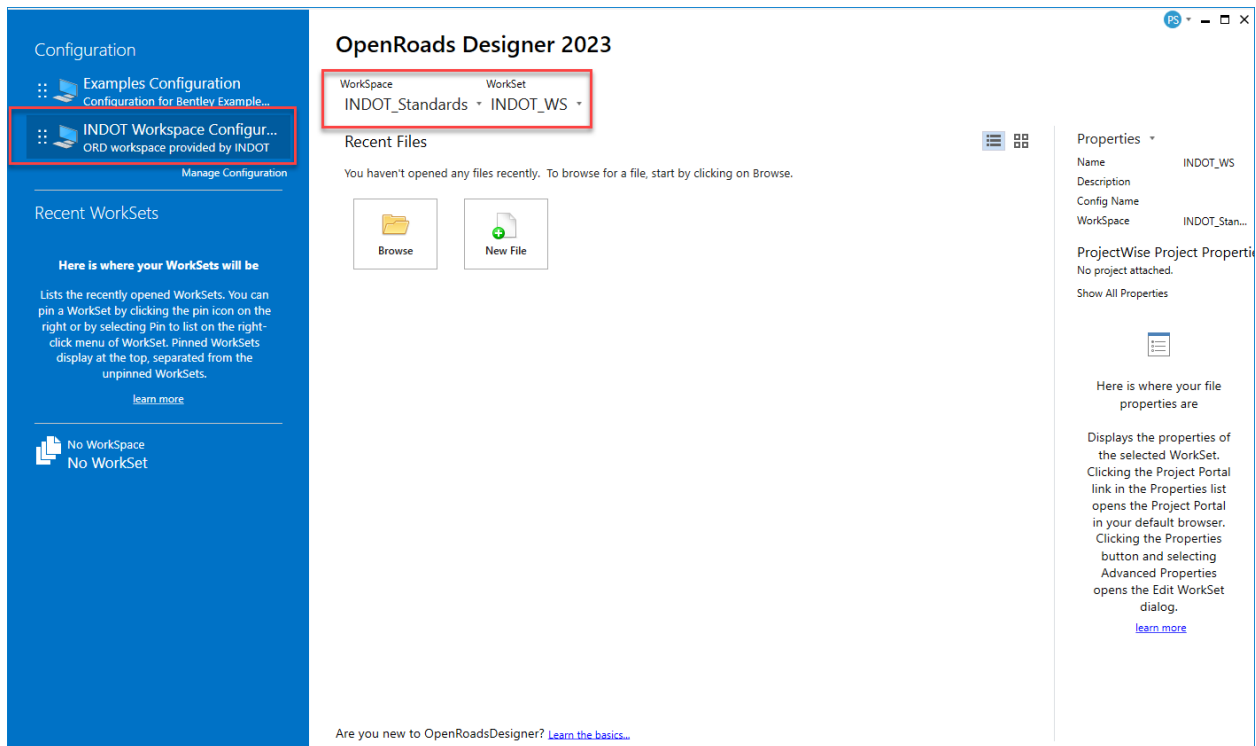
Configuration

Examples Configuration
Configuration for Bentley Example...

INDOT Workspace Configur...
ORD workspace provided by INDOT

Manage Configuration

Recent WorkSets

Here is where your WorkSets will be

Lists the recently opened WorkSets. You can pin a WorkSet by clicking the pin icon on the right or by selecting Pin to list on the right-click menu of WorkSet. Pinned WorkSets display at the top, separated from the unpinned WorkSets.

learn more

No WorkSpace
No WorkSet

PS

OpenRoads Designer 2023

WorkSpace
INDOT_Standards

WorkSet
INDOT_WS

Recent Files

You haven't opened any files recently. To browse for a file, start by clicking on Browse.

Browse

New File

Are you new to OpenRoadsDesigner? Learn the basics...

Properties

| Name | INDOT_WS |
|---|---|
| Description | |
| Config Name | |
| WorkSpace | INDOT_Stan... |

ProjectWise Project Properti
No project attached.

Show All Properties

Here is where your file properties are

Displays the properties of the selected WorkSet. Clicking the Project Portal link in the Properties list opens the Project Portal in your default browser. Clicking the Properties button and selecting Advanced Properties opens the Edit WorkSet dialog.

learn more